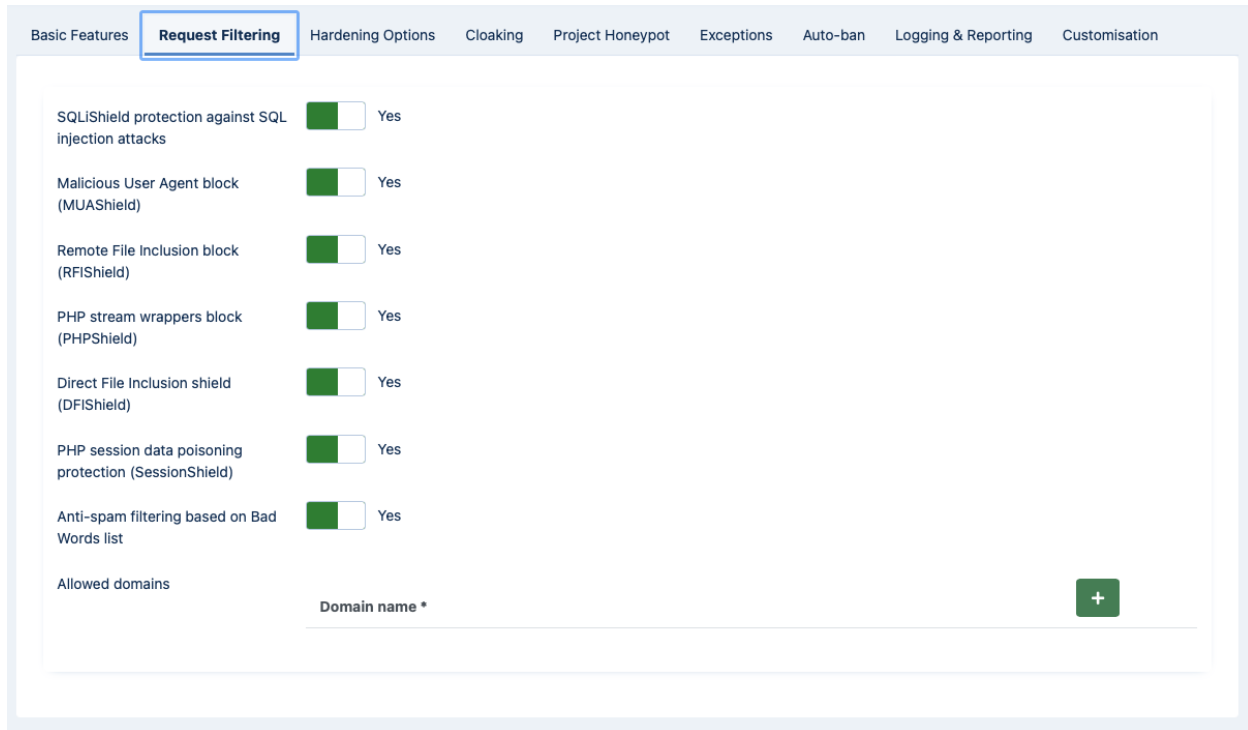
Basic Features Request Filtering Hardening Options Cloaking Project Honeypot Exceptions Auto-ban Logging & Reporting Customisation

SQLiShield protection against SQL injection attacks Yes

Malicious User Agent block (MUAShield) Yes

Remote File Inclusion block (RFIShield) Yes

PHP stream wrappers block (PHPShield) Yes

Direct File Inclusion shield (DFIShield) Yes

PHP session data poisoning protection (SessionShield) Yes

Anti-spam filtering based on Bad Words list Yes

Allowed domains

Domain name *

+